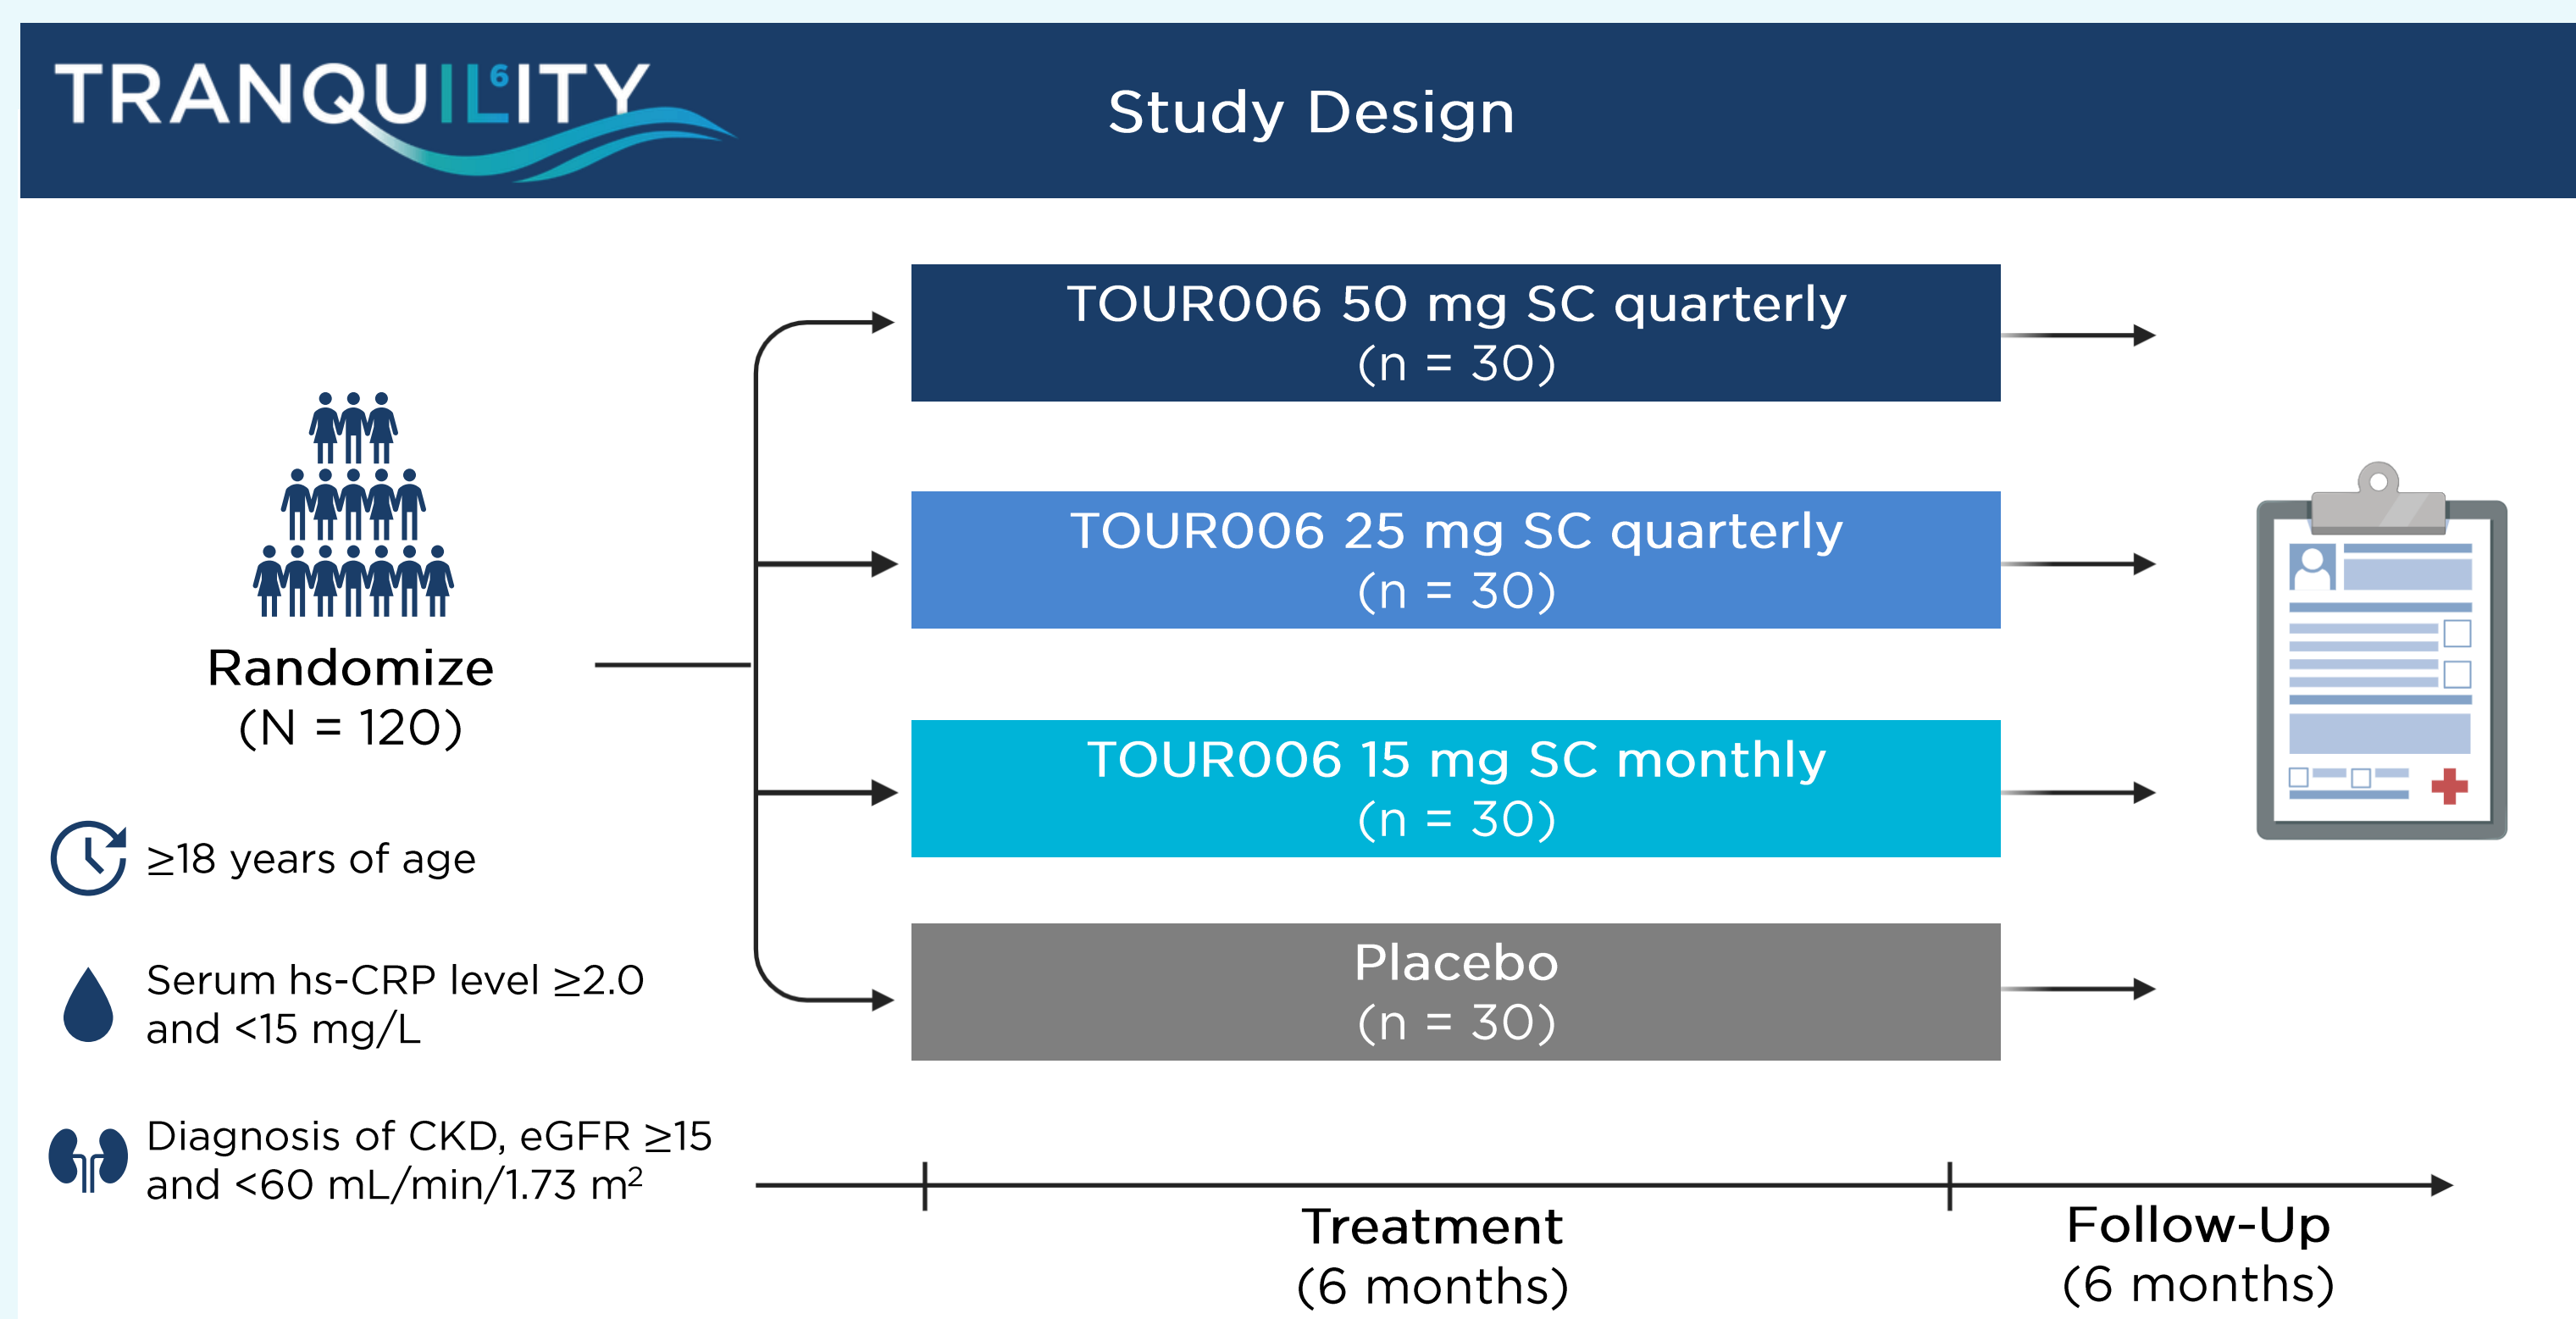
TRANQUIL6ITY

Study Design

Randomize
(N = 120)

≥18 years of age

Serum hs-CRP level ≥2.0 and <15 mg/L

Diagnosis of CKD, eGFR ≥15 and <60 mL/min/1.73 m$^2$

TOUR006 50 mg SC quarterly
(n = 30)

TOUR006 25 mg SC quarterly
(n = 30)

TOUR006 15 mg SC monthly
(n = 30)

Placebo
(n = 30)

Treatment
(6 months)

Follow-Up
(6 months)